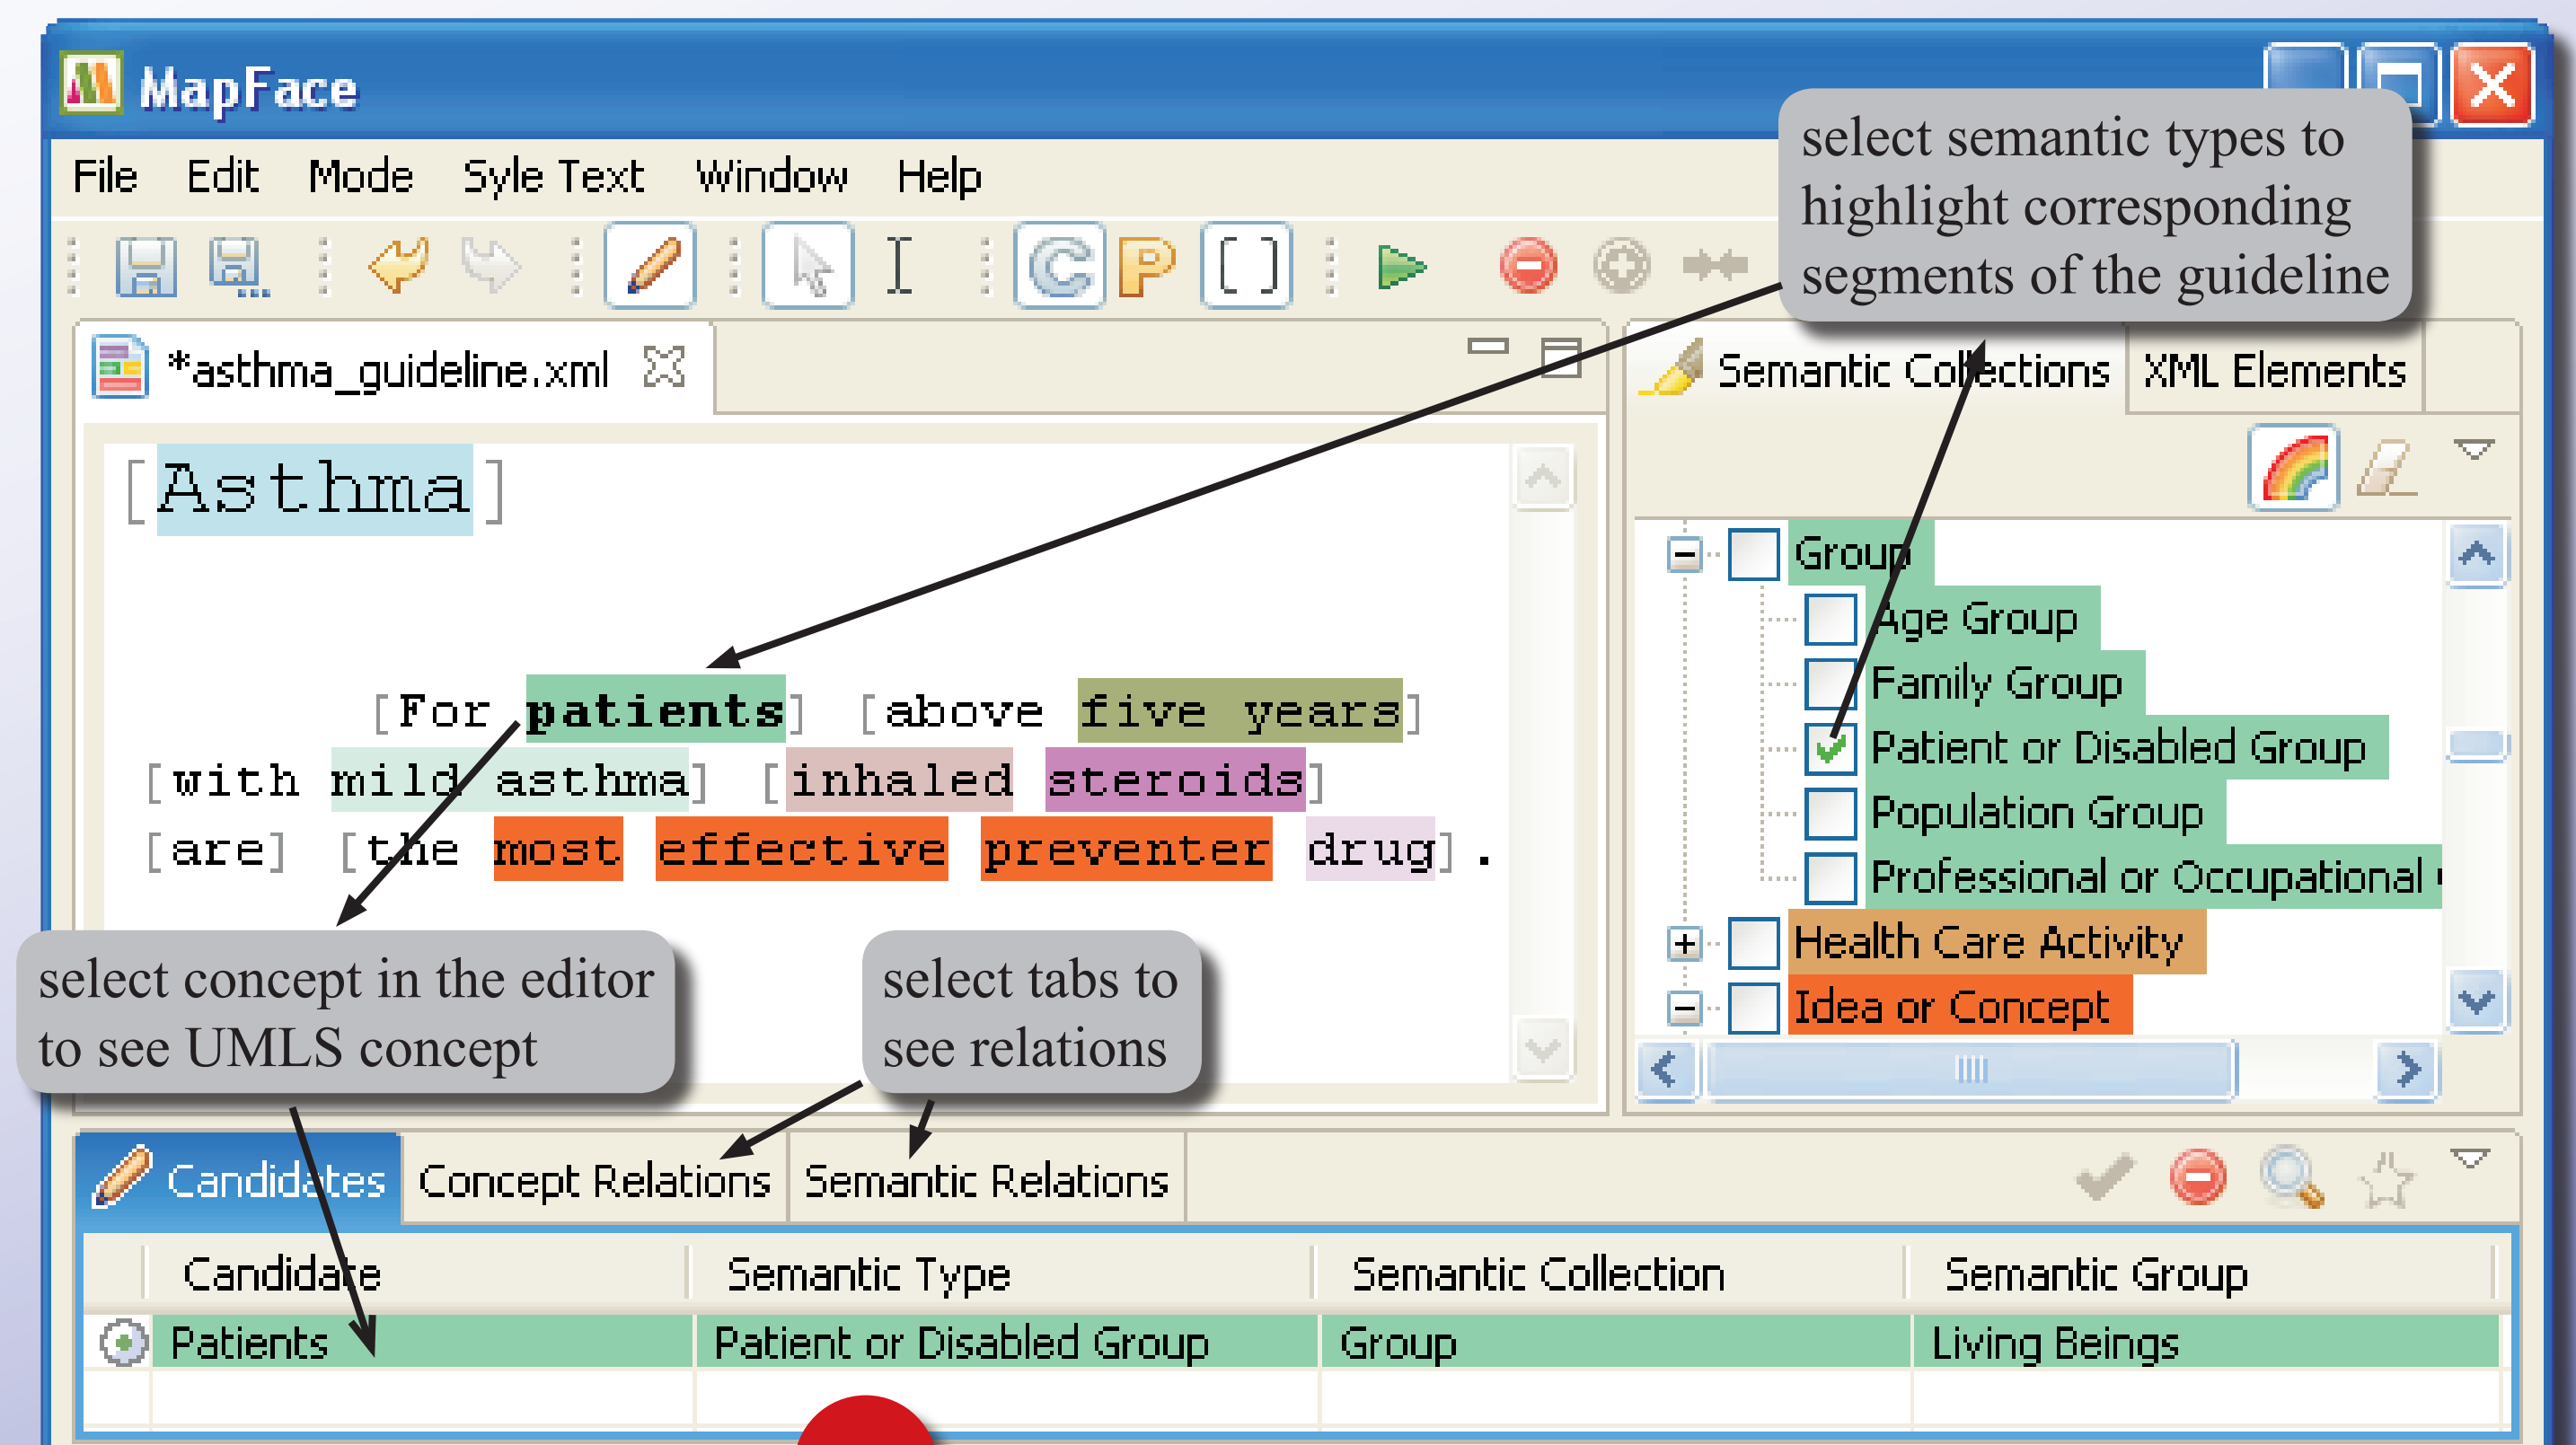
MapFace

File Edit Mode Syle Text Window Help

select semantic types to highlight corresponding segments of the guideline

*asthma_guideline.xml

Semantic Collections XML Elements

[Asthma]

[For patients] [above five years] [with mild asthma] [inhaled steroids] [are] [the most effective preventer drug].

Group
Age Group
Family Group
Patient or Disabled Group
Population Group
Professional or Occupational
Health Care Activity
Idea or Concept

select concept in the editor to see UMLS concept

select tabs to see relations

Candidates Concept Relations Semantic Relations

| Candidate | Semantic Type | Semantic Collection | Semantic Group |
|---|---|---|---|
| Patients | Patient or Disabled Group | Group | Living Beings |